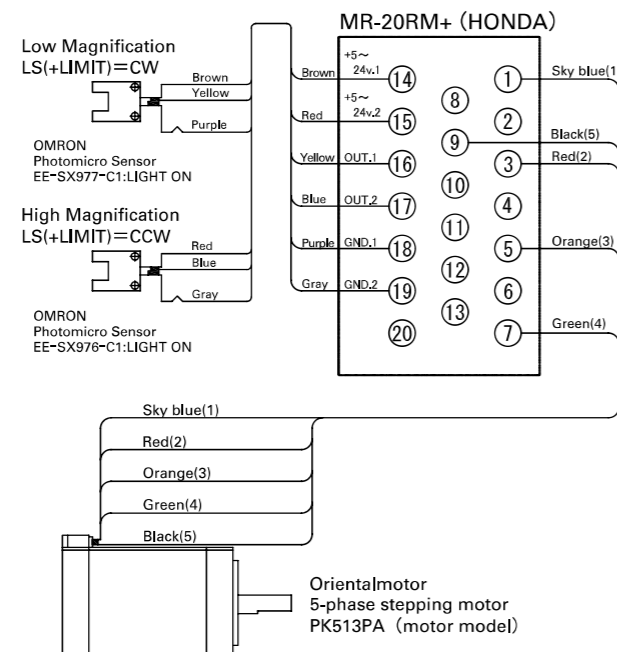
MR-20RM+ (HONDA)

Low Magnification
LS(+LIMIT)=CW

Brown
Yellow
Purple

OMRON
Photomicro Sensor
EE-SX977-C1:LIGHT ON

High Magnification
LS(+LIMIT)=CCW

Red
Blue
Gray

OMRON
Photomicro Sensor
EE-SX976-C1:LIGHT ON

Brown +5~ 24v.1 ⑭
Red +5~ 24v.2 ⑮
Yellow OUT.1 ⑯
Blue OUT.2 ⑰
Purple GND.1 ⑱
Gray GND.2 ⑲
⑳

⑧
⑨
⑩
⑪
⑫
⑬

① Sky blue(1
② 
Black(5)
③ Red(2)
④
⑤ Orange(3)
⑥
⑦ Green(4)

Sky blue(1)
Red(2)
Orange(3)
Green(4)
Black(5)

Orientalmotor
5-phase stepping motor
PK513PA (motor model)